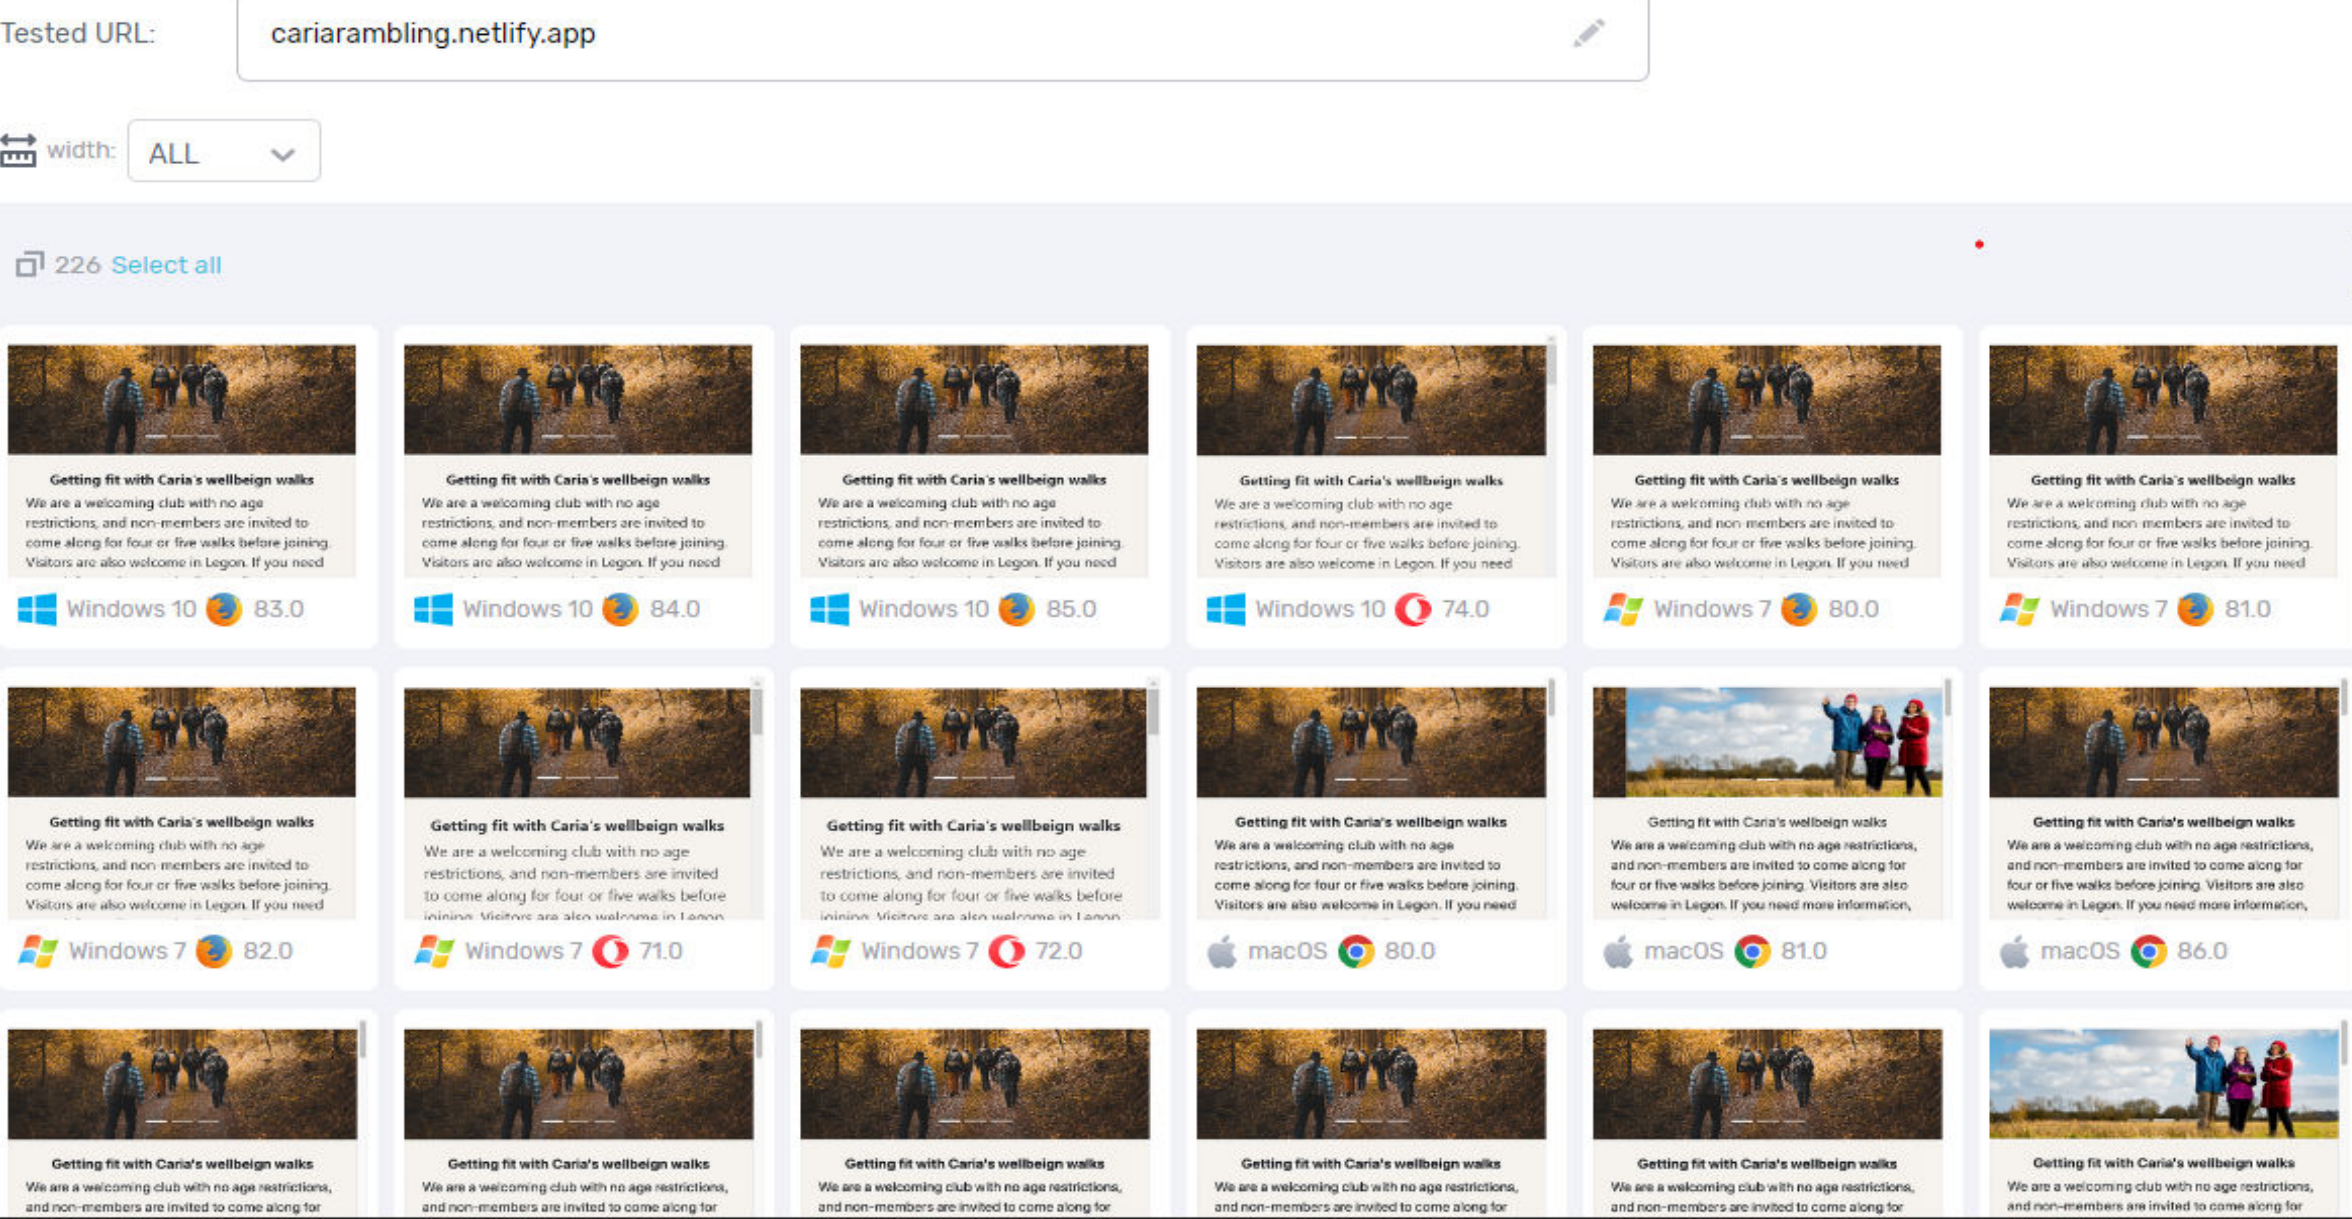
Tested URL: cariarambling.netlify.app

width: ALL

226 Select all

Getting fit with Caria's wellbeign walks
We are a welcoming club with no age restrictions, and non-members are invited to come along for four or five walks before joining. Visitors are also welcome in Legon. If you need
Windows 10 83.0

Getting fit with Caria's wellbeign walks
We are a welcoming club with no age restrictions, and non-members are invited to come along for four or five walks before joining. Visitors are also welcome in Legon. If you need
Windows 10 84.0

Getting fit with Caria's wellbeign walks
We are a welcoming club with no age restrictions, and non-members are invited to come along for four or five walks before joining. Visitors are also welcome in Legon. If you need
Windows 10 85.0

Getting fit with Caria's wellbeign walks
We are a welcoming club with no age restrictions, and non-members are invited to come along for four or five walks before joining. Visitors are also welcome in Legon. If you need
Windows 10 74.0

Getting fit with Caria's wellbeign walks
We are a welcoming club with no age restrictions, and non-members are invited to come along for four or five walks before joining. Visitors are also welcome in Legon. If you need
Windows 7 80.0

Getting fit with Caria's wellbeign walks
We are a welcoming club with no age restrictions, and non-members are invited to come along for four or five walks before joining. Visitors are also welcome in Legon. If you need
Windows 7 81.0

Getting fit with Caria's wellbeign walks
We are a welcoming club with no age restrictions, and non-members are invited to come along for four or five walks before joining. Visitors are also welcome in Legon. If you need
Windows 7 82.0

Getting fit with Caria's wellbeign walks
We are a welcoming club with no age restrictions, and non-members are invited to come along for four or five walks before joining. Visitors are also welcome in Legon.
Windows 7 71.0

Getting fit with Caria's wellbeign walks
We are a welcoming club with no age restrictions, and non-members are invited to come along for four or five walks before joining. Visitors are also welcome in Legon.
Windows 7 72.0

Getting fit with Caria's wellbeign walks
We are a welcoming club with no age restrictions, and non-members are invited to come along for four or five walks before joining. Visitors are also welcome in Legon. If you need
macOS 80.0

Getting fit with Caria's wellbeign walks
We are a welcoming club with no age restrictions, and non-members are invited to come along for four or five walks before joining. Visitors are also welcome in Legon. If you need more information,
macOS 81.0

Getting fit with Caria's wellbeign walks
We are a welcoming club with no age restrictions, and non-members are invited to come along for four or five walks before joining. Visitors are also welcome in Legon. If you need more information,
macOS 86.0

Getting fit with Caria's wellbeign walks
We are a welcoming club with no age restrictions, and non-members are invited to come along for

Getting fit with Caria's wellbeign walks
We are a welcoming club with no age restrictions, and non-members are invited to come along for

Getting fit with Caria's wellbeign walks
We are a welcoming club with no age restrictions, and non-members are invited to come along for

Getting fit with Caria's wellbeign walks
We are a welcoming club with no age restrictions, and non-members are invited to come along for

Getting fit with Caria's wellbeign walks
We are a welcoming club with no age restrictions, and non-members are invited to come along for

Getting fit with Caria's wellbeign walks
We are a welcoming club with no age restrictions, and non-members are invited to come along for